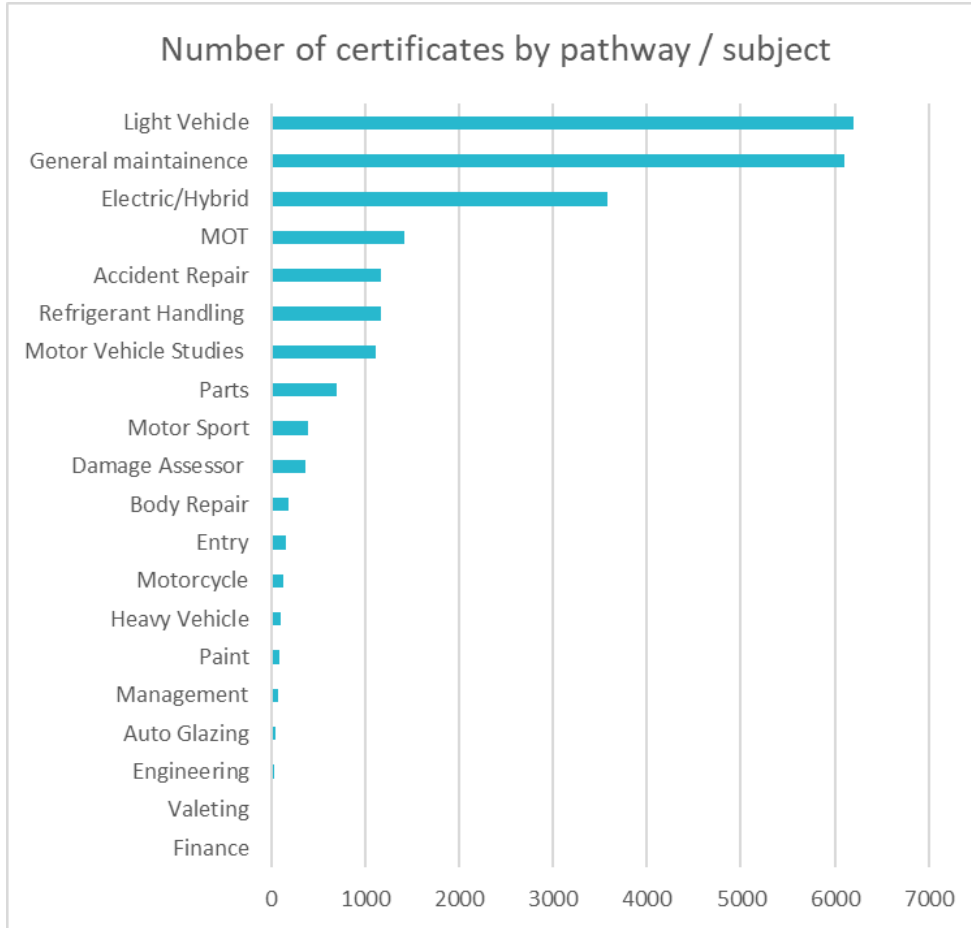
Number of certificates by pathway / subject

Light Vehicle
General maintainence
Electric/Hybrid
MOT
Accident Repair
Refrigerant Handling
Motor Vehicle Studies
Parts
Motor Sport
Damage Assessor
Body Repair
Entry
Motorcycle
Heavy Vehicle
Paint
Management
Auto Glazing
Engineering
Valeting
Finance

0 1000 2000 3000 4000 5000 6000 7000